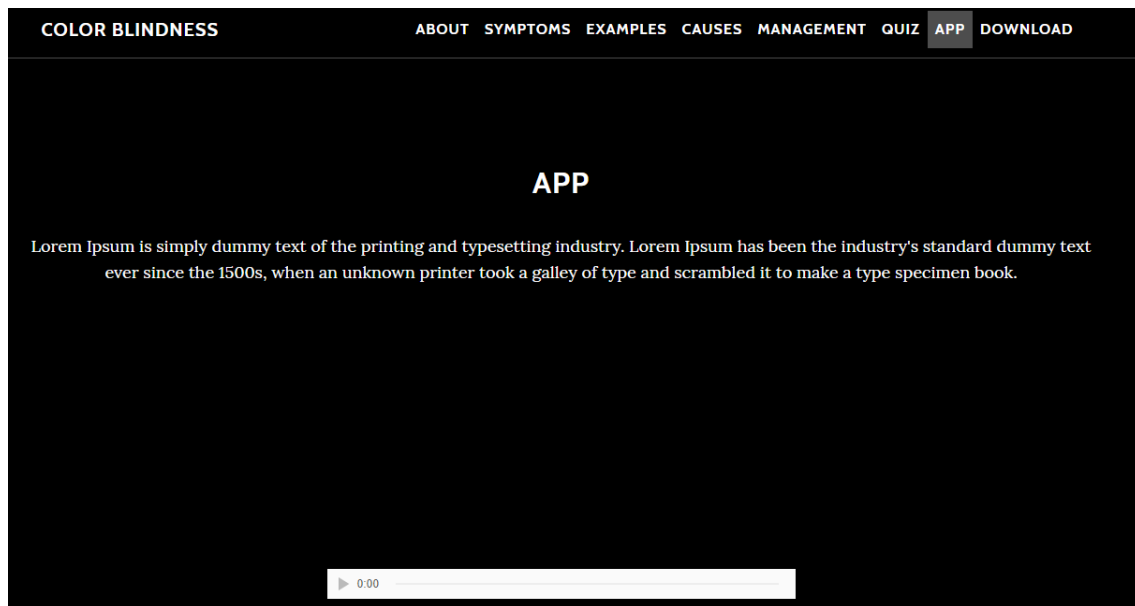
COLOR BLINDNESS

ABOUT SYMPTOMS EXAMPLES CAUSES MANAGEMENT QUIZ APP DOWNLOAD

APP

Lorem Ipsum is simply dummy text of the printing and typesetting industry. Lorem Ipsum has been the industry's standard dummy text ever since the 1500s, when an unknown printer took a galley of type and scrambled it to make a type specimen book.

0:00